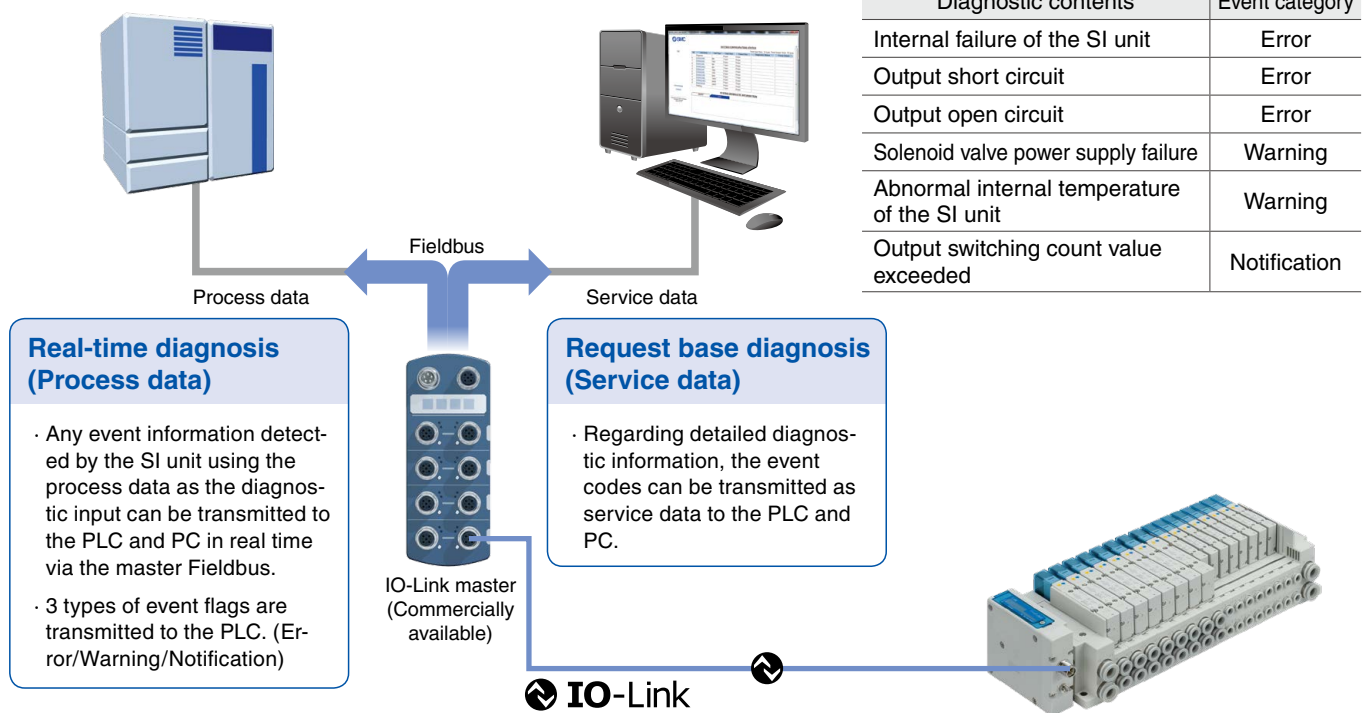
| Diagnostic contents | Event category |
|---|---|
| Internal failure of the SI unit | Error |
| Output short circuit | Error |
| Output open circuit | Error |
| Solenoid valve power supply failure | Warning |
| Abnormal internal temperature of the SI unit | Warning |
| Output switching count value exceeded | Notification |

Fieldbus

Process data

Service data

Real-time diagnosis (Process data)

· Any event information detected by the SI unit using the process data as the diagnostic input can be transmitted to the PLC and PC in real time via the master Fieldbus.

· 3 types of event flags are transmitted to the PLC. (Error/Warning/Notification)

IO-Link master (Commercially available)

Request base diagnosis (Service data)

· Regarding detailed diagnostic information, the event codes can be transmitted as service data to the PLC and PC.

IO-Link